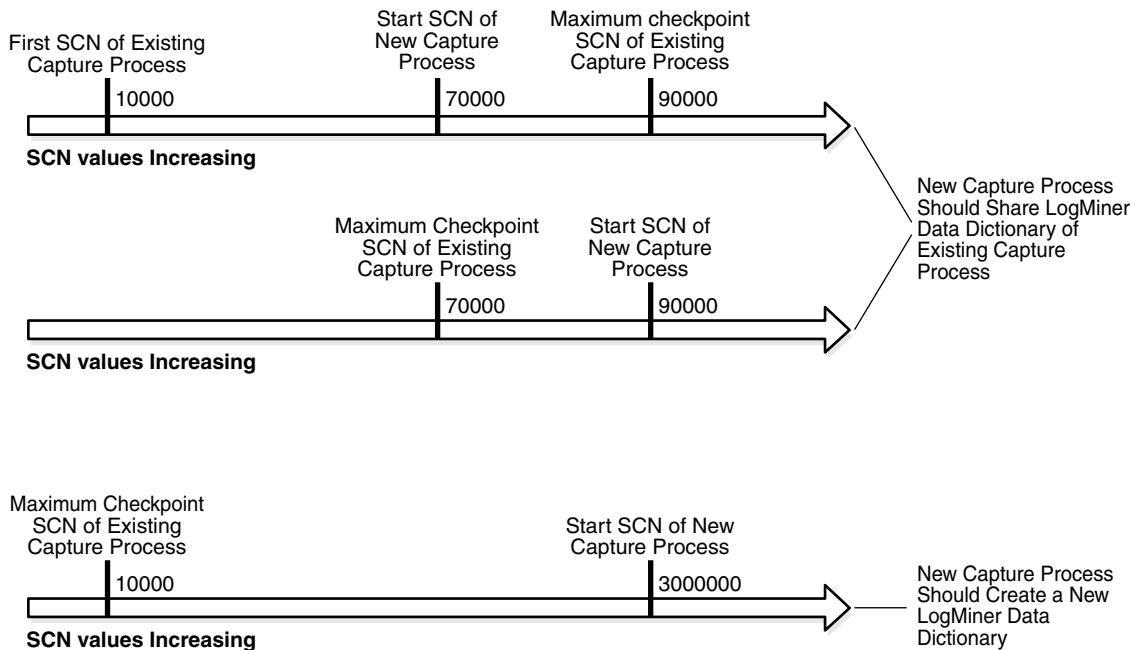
First SCN of Existing Capture Process

Start SCN of New Capture Process

Maximum checkpoint SCN of Existing Capture Process

10000

70000

90000

SCN values Increasing

New Capture Process Should Share LogMiner Data Dictionary of Existing Capture Process

Maximum Checkpoint SCN of Existing Capture Process

Start SCN of New Capture Process

70000

90000

SCN values Increasing

Maximum Checkpoint SCN of Existing Capture Process

Start SCN of New Capture Process

10000

3000000

SCN values Increasing

New Capture Process Should Create a New LogMiner Data Dictionary